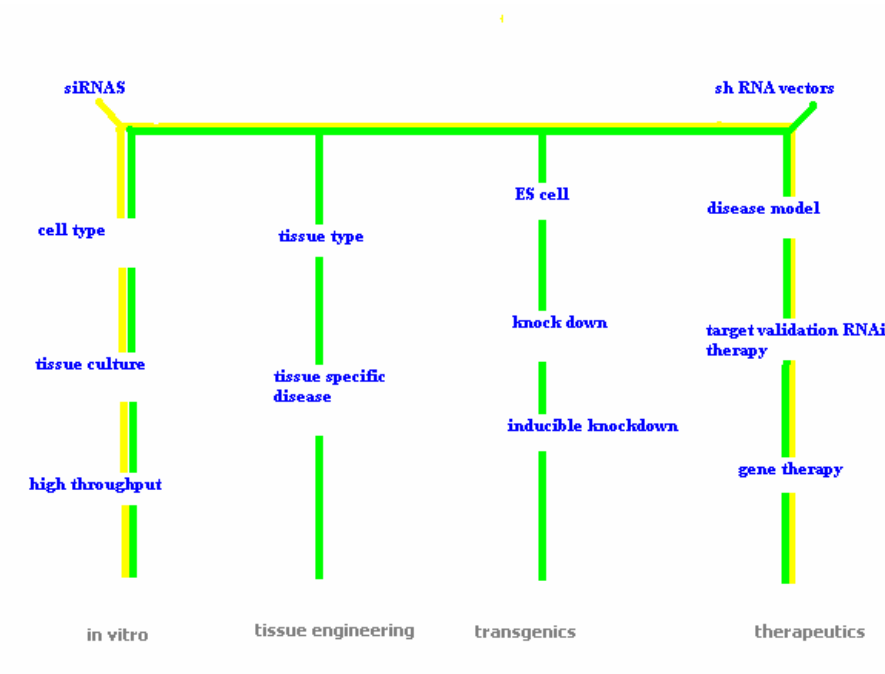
siRNAS

sh RNA vectors

cell type

tissue culture

high throughput

tissue type

tissue specific disease

ES cell

knock down

inducible knockdown

disease model

target validation RNAi therapy

gene therapy

in vitro

tissue engineering

transgenics

therapeutics